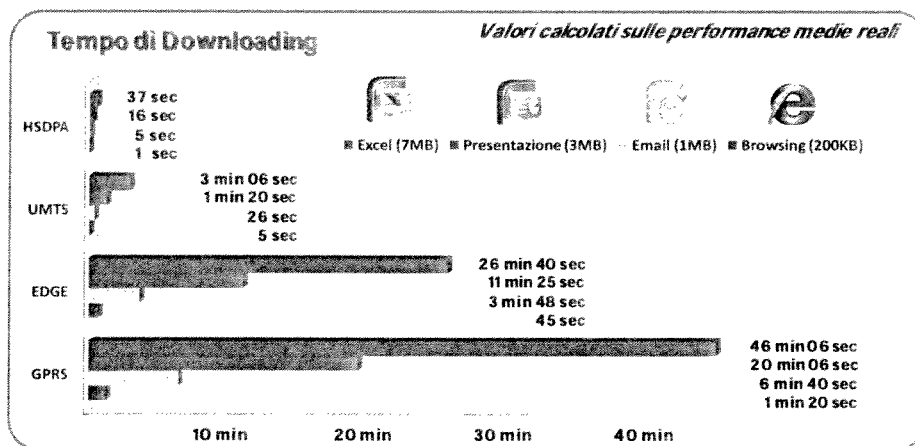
Tempo di Downloading

Valori calcolati sulle performance medie reali

HSDPA
37 sec
16 sec
5 sec
1 sec

Excel (7MB) Presentazione (3MB) Email (1MB) Browsing (200KB)

UMTS
3 min 06 sec
1 min 20 sec
26 sec
5 sec

EDGE
26 min 40 sec
11 min 25 sec
3 min 48 sec
45 sec

GPRS
46 min 06 sec
20 min 06 sec
6 min 40 sec
1 min 20 sec

10 min 20 min 30 min 40 min